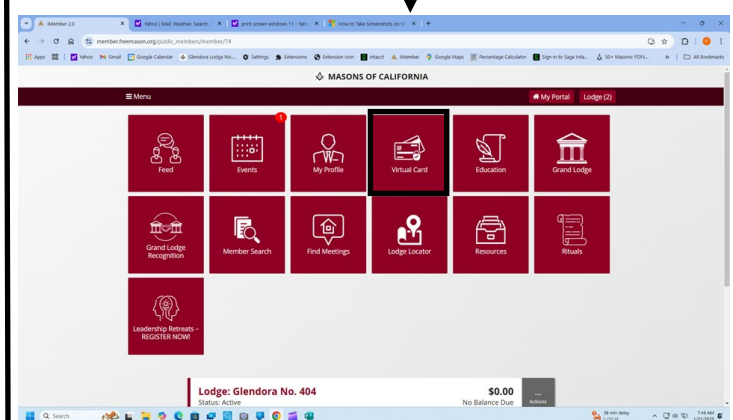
iMember 2.0
Yahoo | Mail, Weather, Search...
print screen windows 11 - Yahoo...
How to Take Screenshots on W...
member.freemason.org/public_members/member/74
Apps
Yahoo
Gmail
Google Calendar
Glendora Lodge No...
Settings
Extensions
Extension icon
Intacct
iMember
Google Maps
Percentage Calculator
Sign in to Sage Inta...
50+ Masonic PDFs...
All Bookmarks

MASONS OF CALIFORNIA

Menu
My Portal
Lodge (2)

Feed
1
Events
My Profile
Virtual Card
Education
Grand Lodge

Grand Lodge Recognition
Member Search
Find Meetings
Lodge Locator
Resources
Rituals

Leadership Retreats – REGISTER NOW!

Lodge: Glendora No. 404
Status: Active
$0.00
No Balance Due
...
Actions

Search
38 min delay
7:48 AM
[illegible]